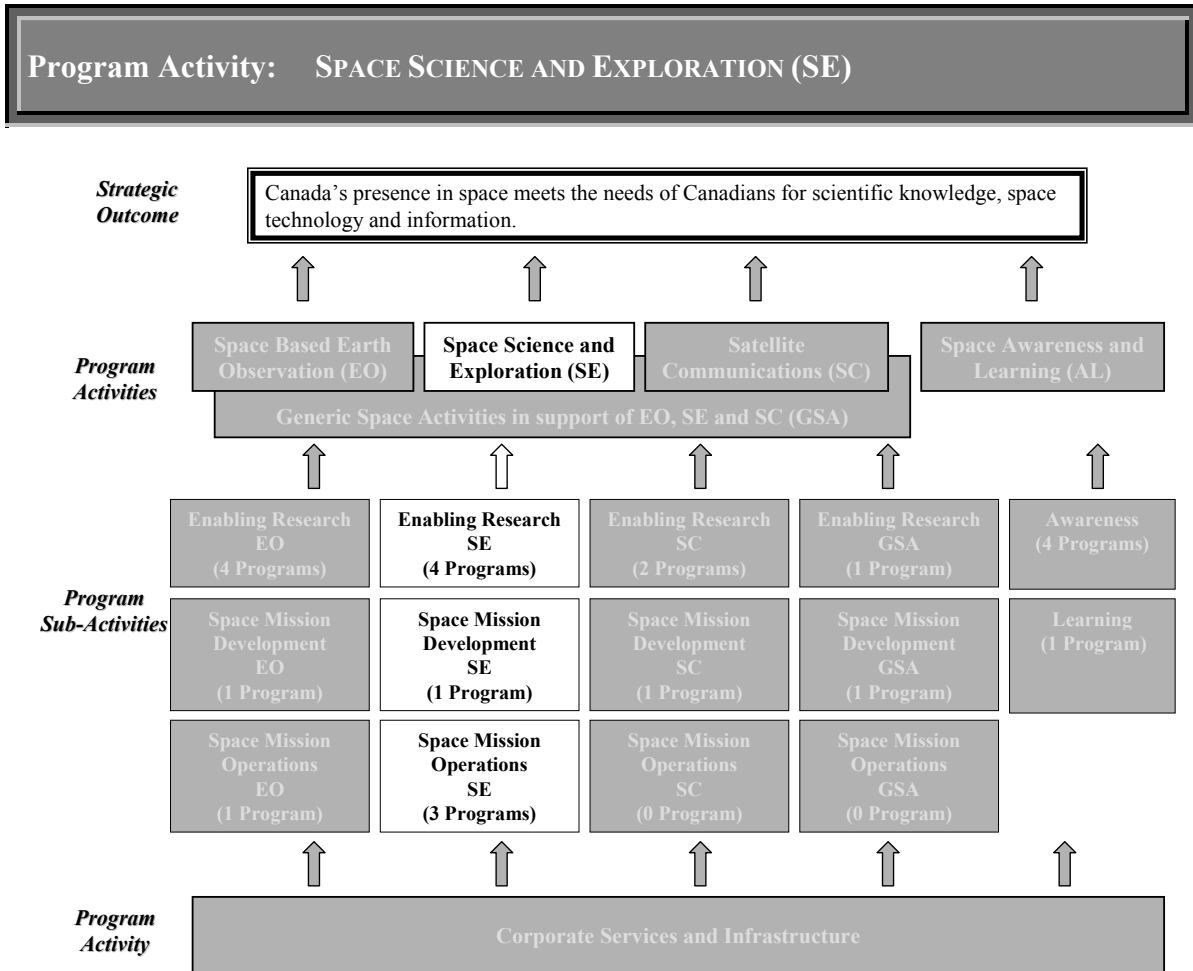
Program Activity: SPACE SCIENCE AND EXPLORATION (SE)

Strategic Outcome

Canada's presence in space meets the needs of Canadians for scientific knowledge, space technology and information.

Program Activities

Space Based Earth Observation (EO)

Space Science and Exploration (SE)

Satellite Communications (SC)

Space Awareness and Learning (AL)

Generic Space Activities in support of EO, SE and SC (GSA)

Program Sub-Activities

Enabling Research EO (4 Programs)

Enabling Research SE (4 Programs)

Enabling Research SC (2 Programs)

Enabling Research GSA (1 Program)

Awareness (4 Programs)

Space Mission Development EO (1 Program)

Space Mission Development SE (1 Program)

Space Mission Development SC (1 Program)

Space Mission Development GSA (1 Program)

Learning (1 Program)

Space Mission Operations EO (1 Program)

Space Mission Operations SE (3 Programs)

Space Mission Operations SC (0 Program)

Space Mission Operations GSA (0 Program)

Program Activity

Corporate Services and Infrastructure